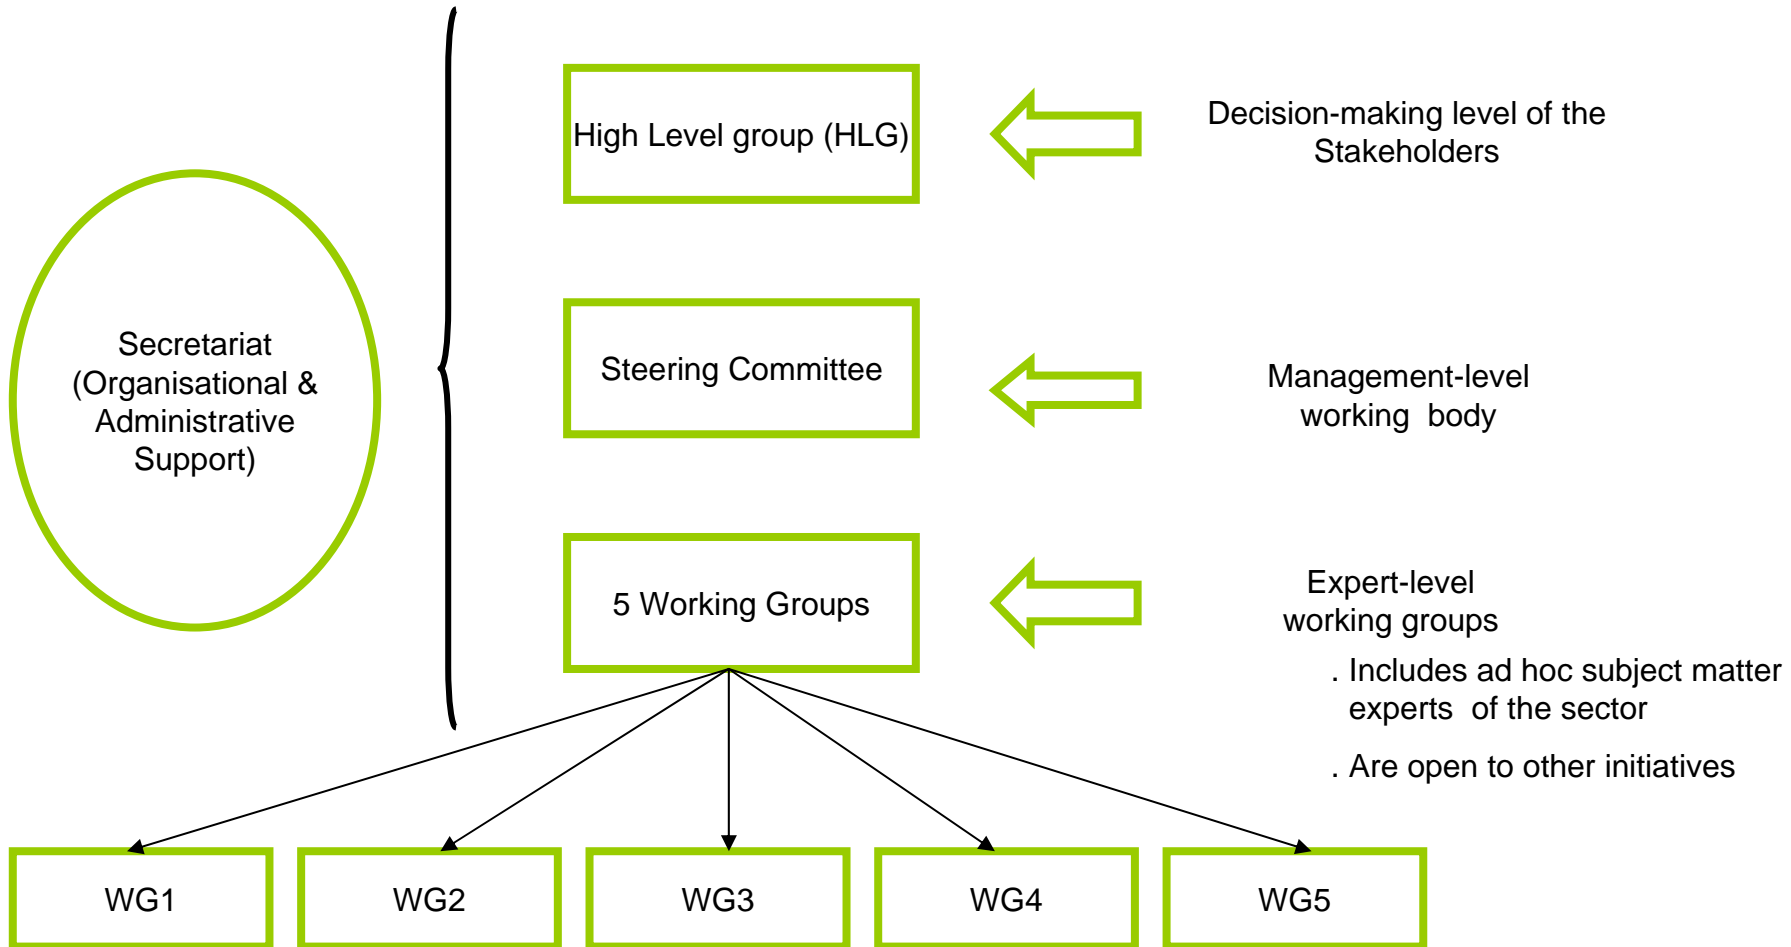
Secretariat (Organisational & Administrative Support)

High Level group (HLG)

Decision-making level of the Stakeholders

Steering Committee

Management-level working body

5 Working Groups

Expert-level working groups

. Includes ad hoc subject matter experts of the sector

. Are open to other initiatives

WG1

WG2

WG3

WG4

WG5